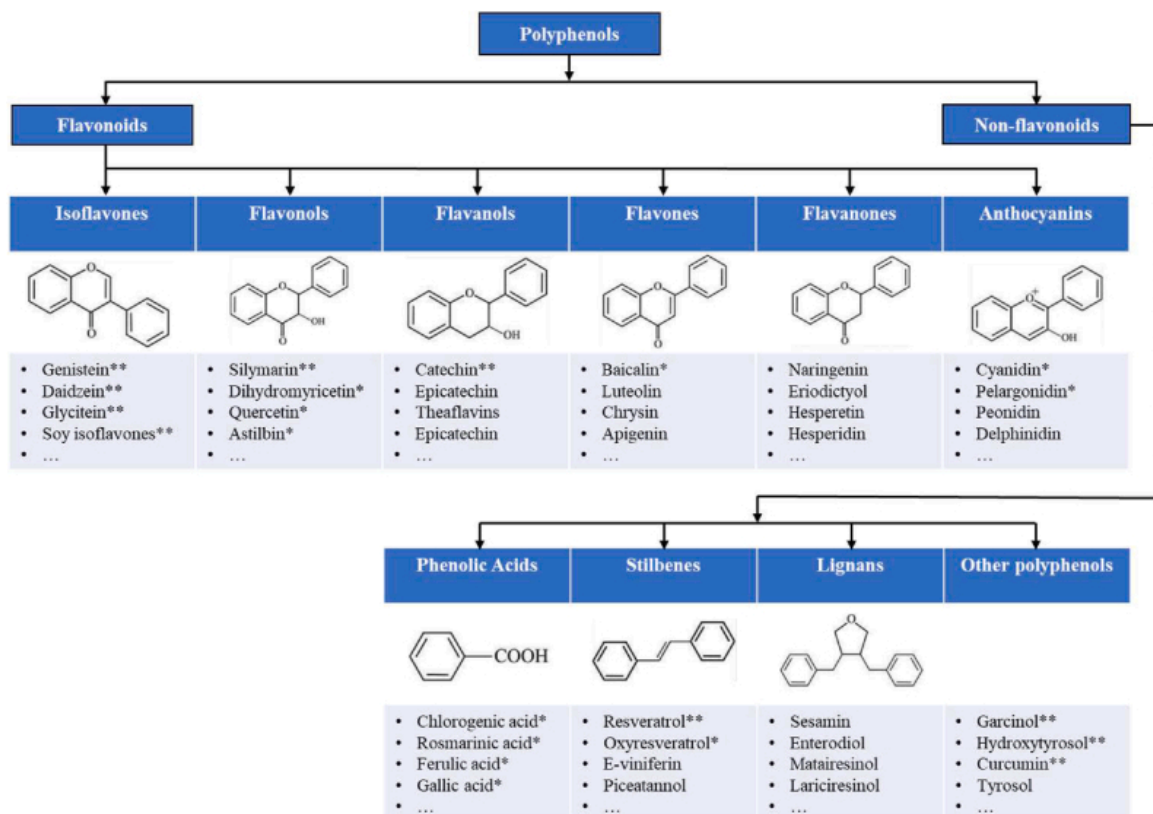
Polyphenols

Flavonoids

Non-flavonoids

| Isoflavones | Flavonols | Flavanols | Flavones | Flavanones | Anthocyanins |
|---|---|---|---|---|---|
| O | OH | O, OH | O | O | O, OH |
| • Genistein** • Daidzein** • Glycitein** • Soy isoflavones** • … | • Silymarin** • Dihydromyricetin* • Quercetin* • Astilbin* • … | • Catechin** • Epicatechin • Theaflavins • Epicatechin • … | • Baicalin* • Luteolin • Chrysin • Apigenin • … | • Naringenin • Eriodictyol • Hesperetin • Hesperidin • … | • Cyanidin* • Pelargonidin* • Peonidin • Delphinidin • … |

| Phenolic Acids | Stilbenes | Lignans | Other polyphenols |
|---|---|---|---|
| COOH | | O | |
| • Chlorogenic acid* • Rosmarinic acid* • Ferulic acid* • Gallic acid* • … | • Resveratrol** • Oxyresveratrol* • E-viniferin • Piceatannol • … | • Sesamin • Enterodiol • Matairesinol • Lariciresinol • … | • Garcinol** • Hydroxytyrosol** • Curcumin** • Tyrosol • … |